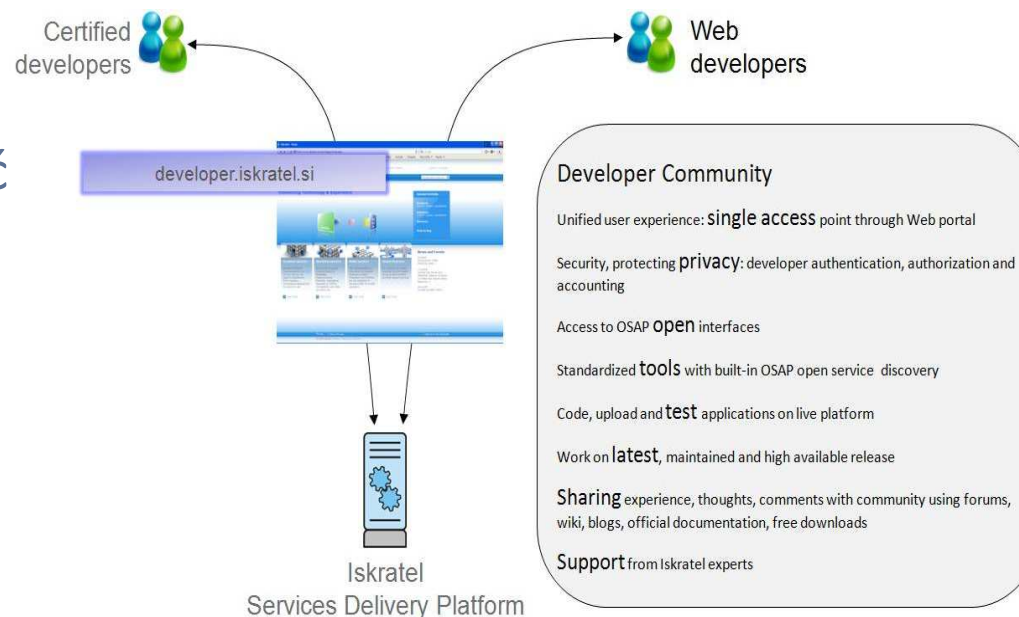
Certified developers

Web developers

developer.iskratel.si

Developer Community

Unified user experience: single access point through Web portal

Security, protecting privacy: developer authentication, authorization and accounting

Access to OSAP open interfaces

Standardized tools with built-in OSAP open service discovery

Code, upload and test applications on live platform

Work on latest, maintained and high available release

Sharing experience, thoughts, comments with community using forums, wiki, blogs, official documentation, free downloads

Support from Iskratel experts

Iskratel Services Delivery Platform